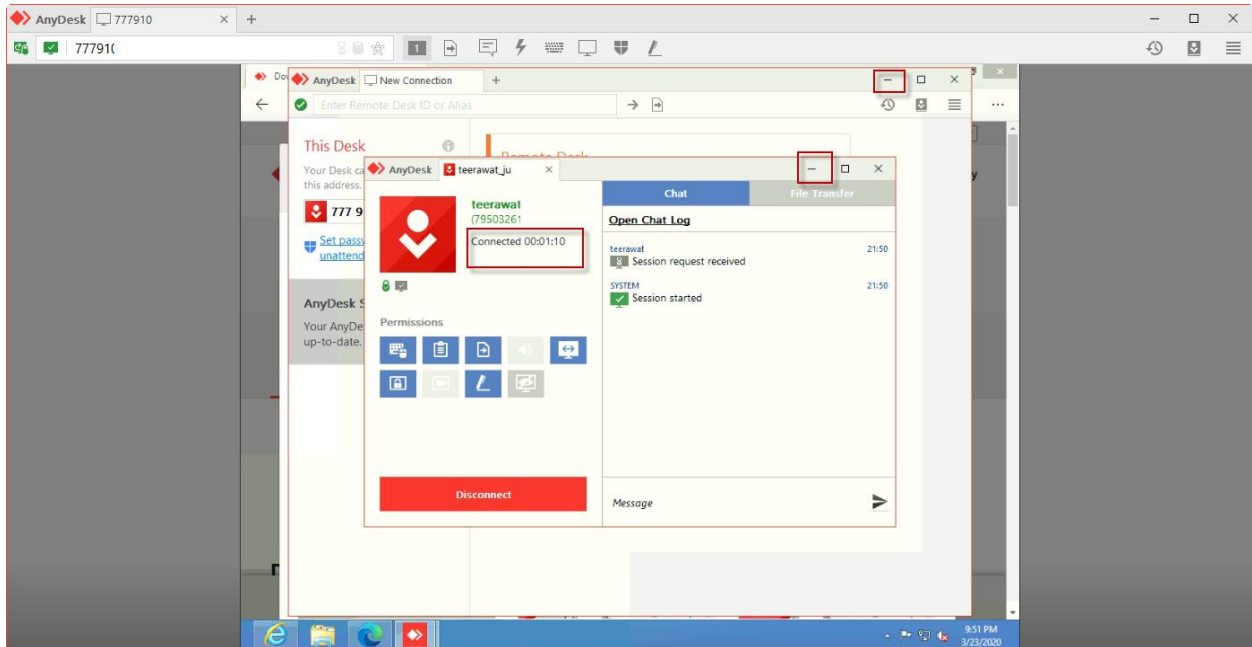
AnyDesk 777910

777910

AnyDesk New Connection

Enter Remote Desk ID or Alias

This Desk

Your Desk ca this address.

777 9

Set passw unattend

AnyDesk S

Your AnyDe up-to-date.

Remote Desk

AnyDesk teerawat_ju

teerawat
(79503261

Connected 00:01:10

Permissions

Disconnect

Chat

File Transfer

Open Chat Log

teerawat 21:50
Session request received

SYSTEM 21:50
Session started

Message

9:51 PM
3/23/2020